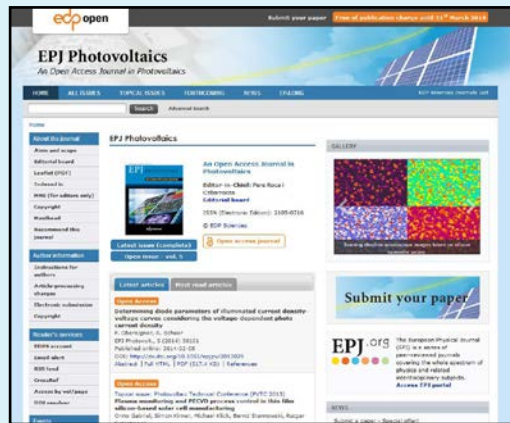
edp open

Submit your paper

Free of publication charge until 31 March 2014

EPJ Photovoltaics

An Open Access Journal in Photovoltaics

HOME

ALL ISSUES

TOPICAL ISSUES

FORTHCOMING

NEWS

E-ALERTS

EDP Sciences journals list

Search

Advanced Search

Home

About the journal

Aims and scope

Editorial board

Leaflet (PDF)

Indexed in

MMS (for editors only)

Copyright

Handbook

Recommend this journal

Author information

Instructions for authors

Article processing charges

Electronic submission

Copyright

Reader's services

EDPS account

Email-alert

RSS feed

CrossRef

Access by vol/page

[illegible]

Events

EPJ Photovoltaics

An Open Access Journal in Photovoltaics

Editor-in-Chief: Pere Roca i Cabarrocas

Editorial board

ISSN (Electronic Edition): 2105-0716

© EDP Sciences

Open access journal

Latest issue (Complete)

Open issue - vol. 5

Latest articles

Most read articles

Open Access

Determining diode parameters of illuminated current density-voltage curves considering the voltage dependent photo current density

P. Obergeyer, S. Scheer

EPJ Photovolt., 5 (2014) 50101

Published online: 2014-02-28

DOI: http://dx.doi.org/10.1051/epjpv/2013025

Abstract | Full HTML | PDF (517.4 KB) | References

Open Access

Topical issue: Photovoltaic Technical Conference (PVTC 2013)

Plasma monitoring and PECVD process control in thin film silicon-based solar cell manufacturing

Onno Gabriel, Simon Kirner, Michael Klick, Bernd Stannowski, Rutger

GALLERY

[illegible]

Submit your paper

EPJ.org

The European Physical Journal (EPJ) is a series of peer-reviewed journals covering the whole spectrum of physics and related interdisciplinary subjects.

Access EPJ portal

NEWS

Submit a paper - Special offer!